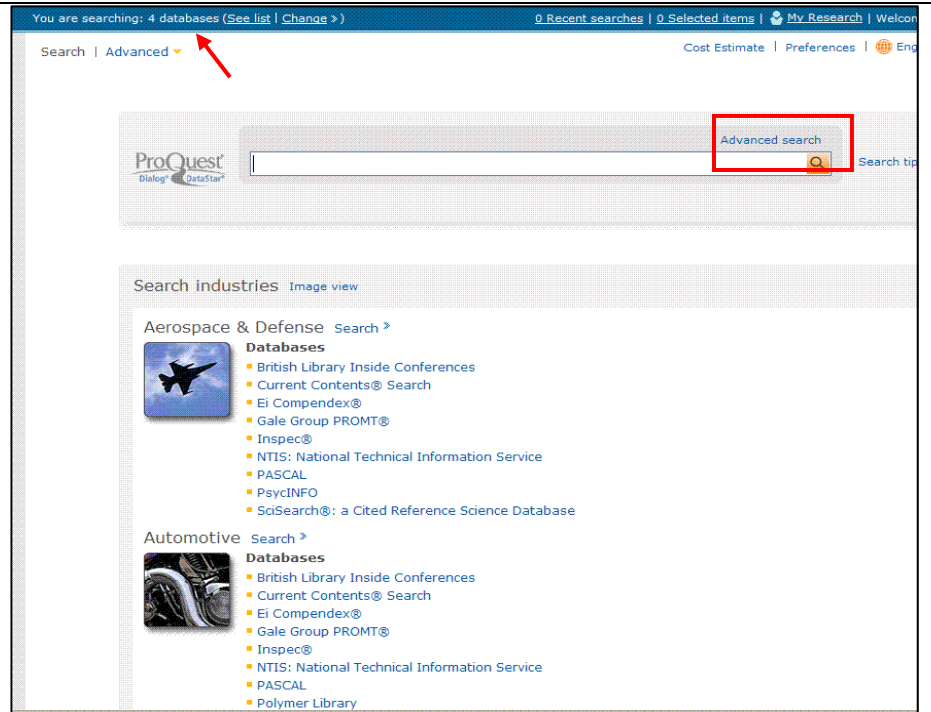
You are searching: 4 databases (See list | Change »)

0 Recent searches | 0 Selected items | My Research | Welcon

Search | Advanced

Cost Estimate | Preferences | Eng

ProQuest Dialog DataStar

Advanced search

Search tip

Search industries Image view

Aerospace & Defense Search »

Databases
British Library Inside Conferences
Current Contents® Search
Ei Compendex®
Gale Group PROMT®
Inspec®
NTIS: National Technical Information Service
PASCAL
PsycINFO
SciSearch®: a Cited Reference Science Database

Automotive Search »

Databases
British Library Inside Conferences
Current Contents® Search
Ei Compendex®
Gale Group PROMT®
Inspec®
NTIS: National Technical Information Service
PASCAL
Polymer Library